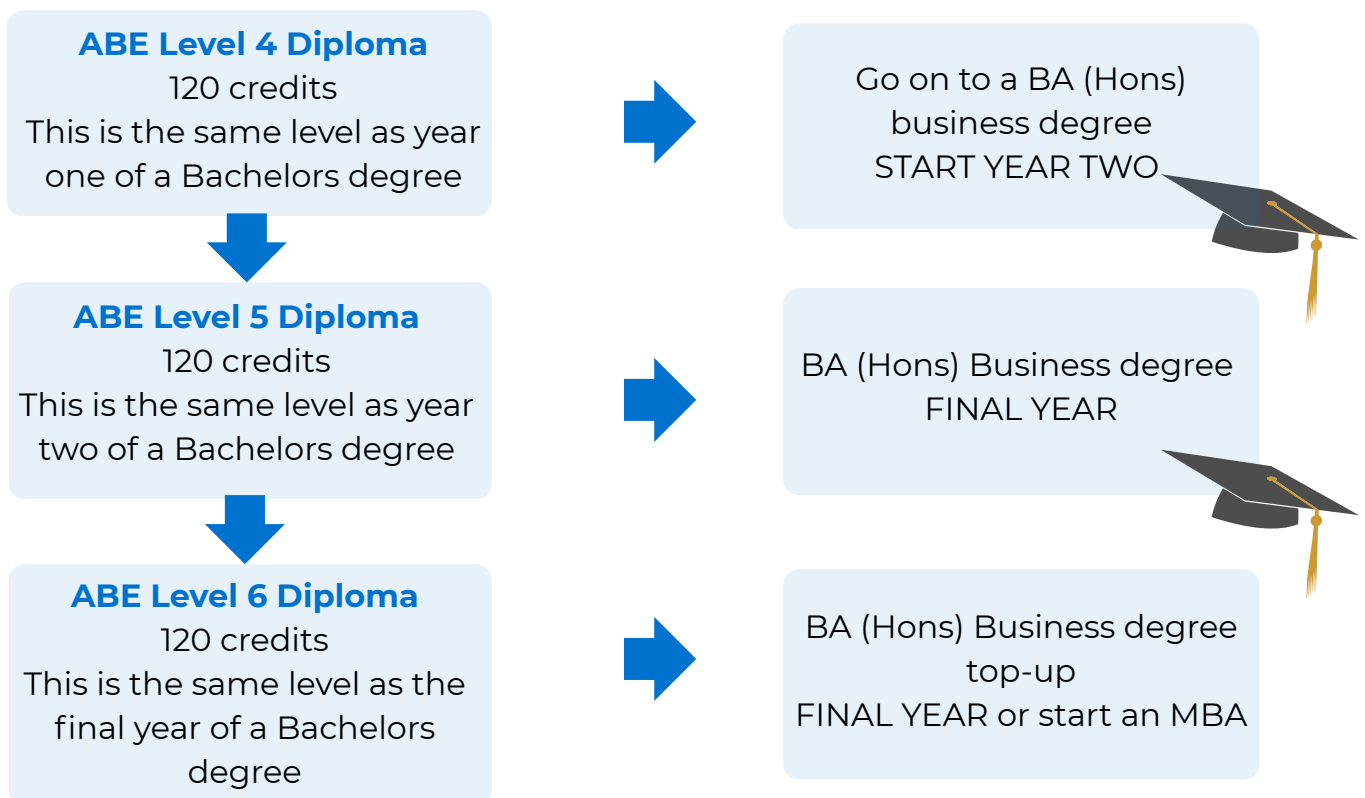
ABE Level 4 Diploma
120 credits
This is the same level as year one of a Bachelors degree

Go on to a BA (Hons) business degree
START YEAR TWO

ABE Level 5 Diploma
120 credits
This is the same level as year two of a Bachelors degree

BA (Hons) Business degree
FINAL YEAR

ABE Level 6 Diploma
120 credits
This is the same level as the final year of a Bachelors degree

BA (Hons) Business degree top-up
FINAL YEAR or start an MBA